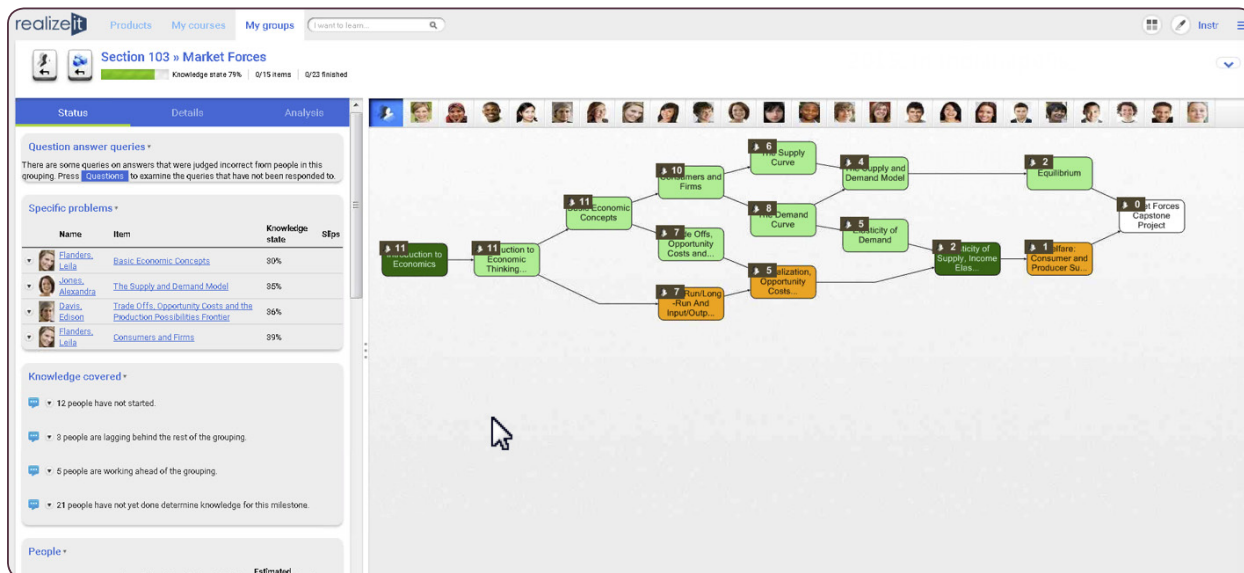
realizeit Products My courses My groups I want to learn... Instr

Section 103 » Market Forces
Knowledge state 79% | 0/15 items | 0/23 finished

Status Details Analysis

Question answer queries ▾
There are some queries on answers that were judged incorrect from people in this grouping. Press Questions to examine the queries that have not been responded to.

Specific problems ▾

| Name | Item | Knowledge state | Slips |
|---|---|---|---|
| Flanders, Leila | Basic Economic Concepts | 39% | |
| Jones, Alexandra | The Supply and Demand Model | 35% | |
| Davis, Edison | Trade Offs, Opportunity Costs and the Production Possibilities Frontier | 36% | |
| Flanders, Leila | Consumers and Firms | 39% | |

Knowledge covered ▾
12 people have not started.
3 people are lagging behind the rest of the grouping.
5 people are working ahead of the grouping.
21 people have not yet done determine knowledge for this milestone.

People ▾
Estimated

11 Introduction to Economics
11 Introduction to Economic Thinking...
11 Basic Economic Concepts
10 Consumers and Firms
7 Trade Offs, Opportunity Costs and...
7 Short Run/Long-Run And Input/Outp...
6 The Supply Curve
8 The Demand Curve
5 Specialization, Opportunity Costs...
4 The Supply and Demand Model
5 Elasticity of Demand
2 Elasticity of Supply, Income Elas...
2 Equilibrium
1 Welfare: Consumer and Producer Su...
0 Market Forces Capstone Project